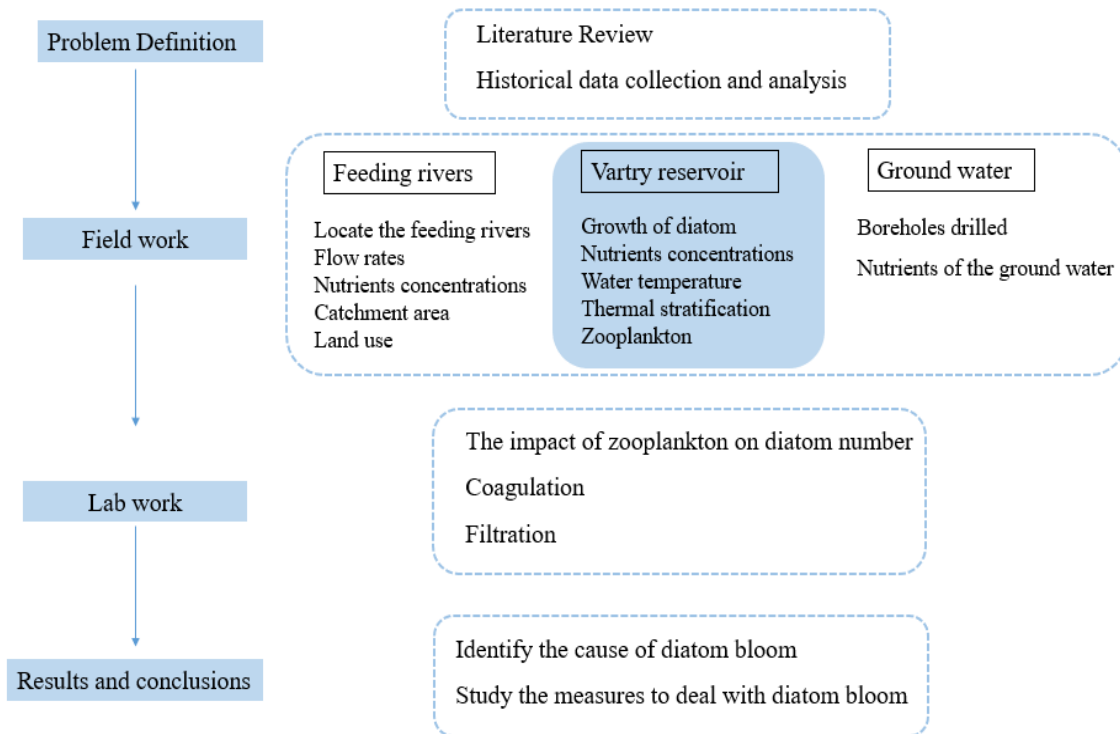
Problem Definition

Literature Review

Historical data collection and analysis

Field work

Feeding rivers

Locate the feeding rivers
Flow rates
Nutrients concentrations
Catchment area
Land use

Vartry reservoir

Growth of diatom
Nutrients concentrations
Water temperature
Thermal stratification
Zooplankton

Ground water

Boreholes drilled

Nutrients of the ground water

Lab work

The impact of zooplankton on diatom number

Coagulation

Filtration

Results and conclusions

Identify the cause of diatom bloom

Study the measures to deal with diatom bloom